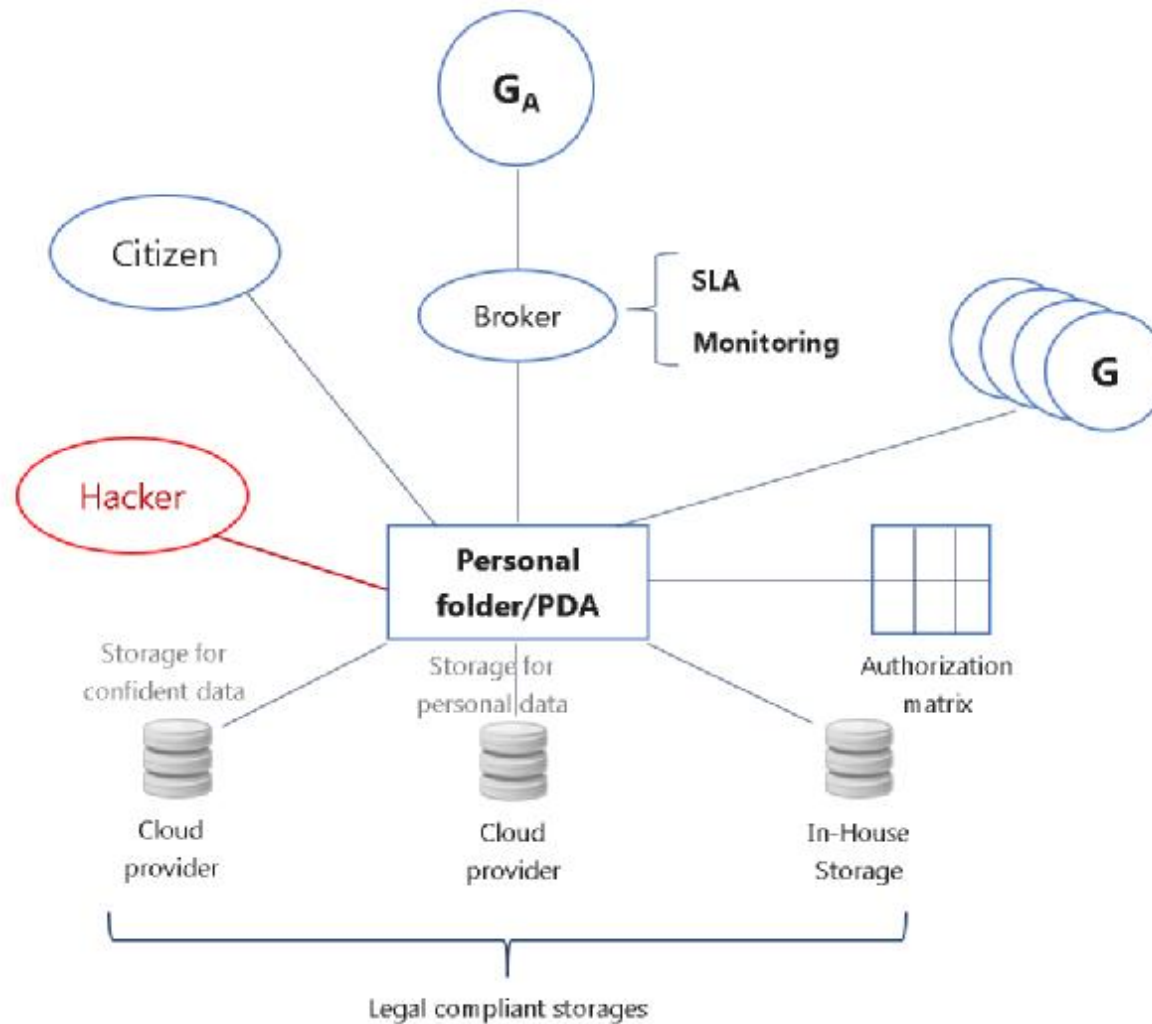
$G_A$

Citizen

Broker

SLA

Monitoring

G

Hacker

Personal folder/PDA

Authorization matrix

Storage for confident data

Storage for personal data

Cloud provider

Cloud provider

In-House Storage

Legal compliant storages